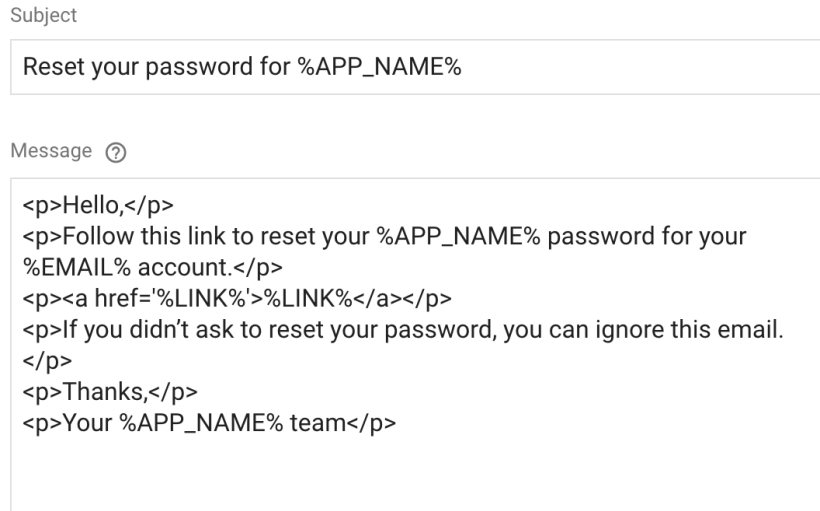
Subject

Reset your password for %APP_NAME%

Message ?

<p>Hello,</p>
<p>Follow this link to reset your %APP_NAME% password for your %EMAIL% account.</p>
<p><a href='%LINK%'>%LINK%</a></p>
<p>If you didn’t ask to reset your password, you can ignore this email.</p>
<p>Thanks,</p>
<p>Your %APP_NAME% team</p>